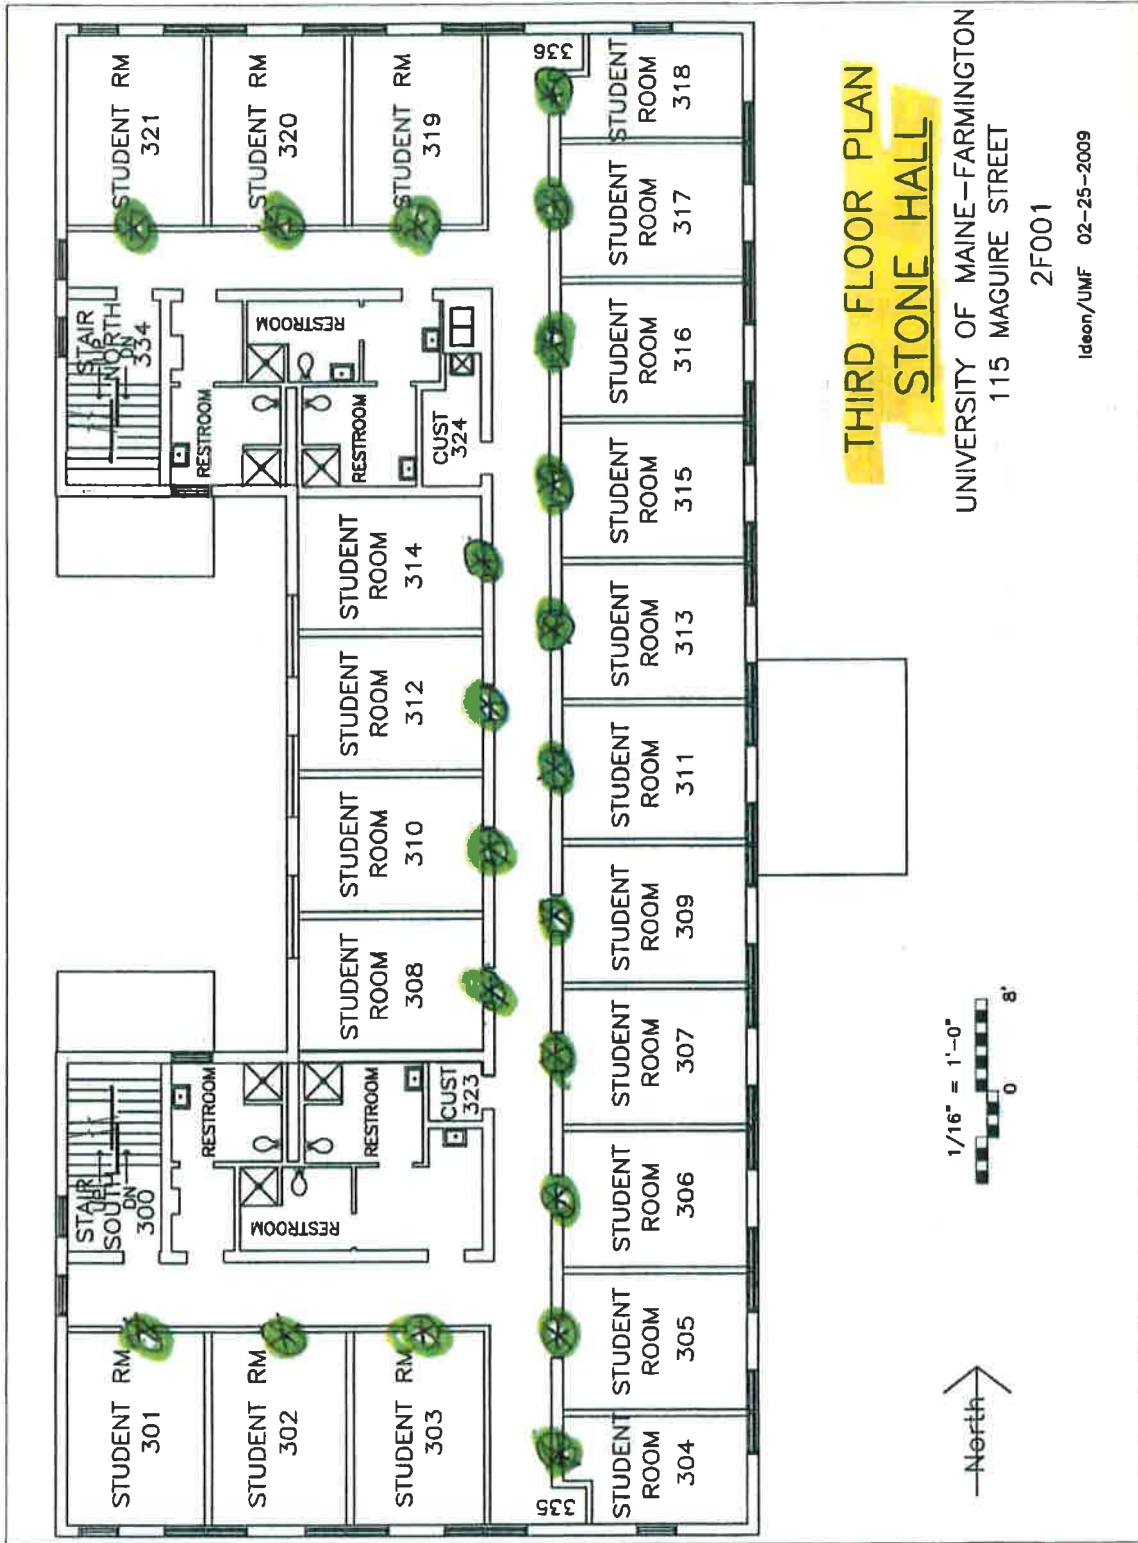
THIRD FLOOR PLAN
STONE HALL
UNIVERSITY OF MAINE–FARMINGTON
115 MAGUIRE STREET
2F001
Ideon/UMF 02-25-2009

STUDENT RM 321
STUDENT RM 320
STUDENT RM 319
336
STUDENT ROOM 318
STUDENT ROOM 317
STUDENT ROOM 316
STUDENT ROOM 315
STUDENT ROOM 313
STUDENT ROOM 311
STUDENT ROOM 309
STUDENT ROOM 307
STUDENT ROOM 306
STUDENT ROOM 305
STUDENT ROOM 304
335
STAIR NORTH UP DN 334
RESTROOM
RESTROOM
RESTROOM
CUST 324
STUDENT ROOM 314
STUDENT ROOM 312
STUDENT ROOM 310
STUDENT ROOM 308
CUST 323
RESTROOM
RESTROOM
RESTROOM
STAIR SOUTH UP DN 300
STUDENT RM 301
STUDENT RM 302
STUDENT RM 303

1/16" = 1'-0"
0 8'
North